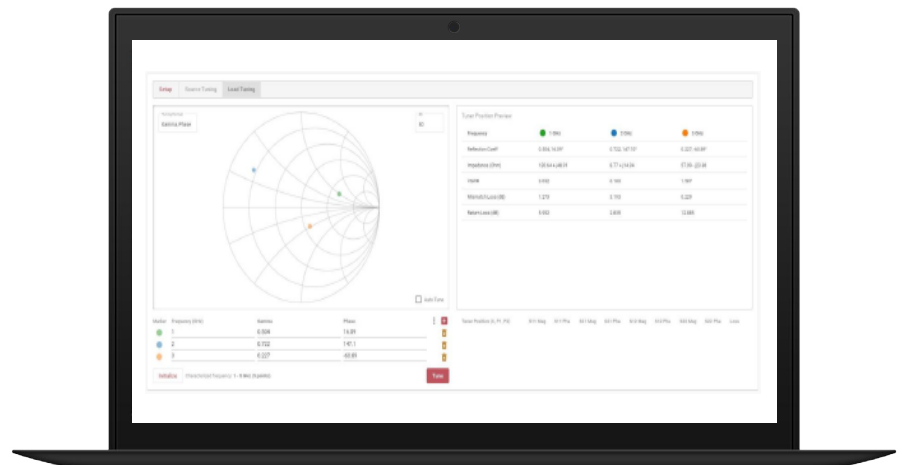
Setup | Source Tuning | Load Tuning

Gamma Plane

50

Tuner Position Preview

| Frequency | 1 GHz | 2 GHz | 3 GHz |
|---|---|---|---|
| Reflection Coeff | 0.504, 14.89° | 0.722, 147.15° | 0.227, -65.89° |
| Impedance (Ohm) | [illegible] | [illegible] | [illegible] |
| VSWR | 3.032 | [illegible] | 1.587 |
| Mismatch Loss (dB) | 1.273 | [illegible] | 0.229 |
| Return Loss (dB) | 5.952 | 2.830 | 12.884 |

Auto Zoom

| Marker | Frequency (GHz) | Gamma | Phase |
|---|---|---|---|
| | 1 | 0.504 | 14.89 |
| | 2 | 0.722 | 147.1 |
| | 3 | 0.227 | -65.89 |

Initialize | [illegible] | Tune

Tuner Position (X, P1, P2) | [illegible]